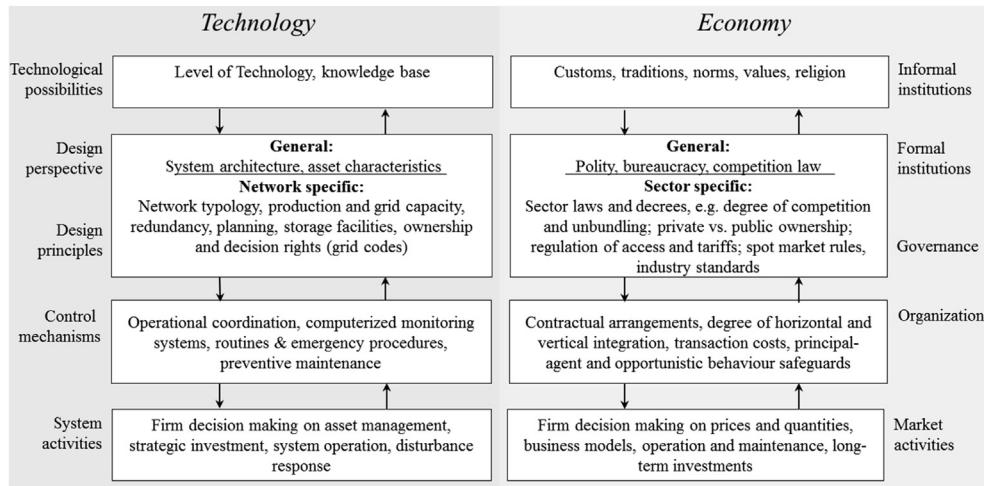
*Technology*

Technological possibilities

Level of Technology, knowledge base

Design perspective

Design principles

**General:**
System architecture, asset characteristics
**Network specific:**
Network typology, production and grid capacity, redundancy, planning, storage facilities, ownership and decision rights (grid codes)

Control mechanisms

Operational coordination, computerized monitoring systems, routines & emergency procedures, preventive maintenance

System activities

Firm decision making on asset management, strategic investment, system operation, disturbance response

*Economy*

Customs, traditions, norms, values, religion

Informal institutions

**General:**
Polity, bureaucracy, competition law
**Sector specific:**
Sector laws and decrees, e.g. degree of competition and unbundling; private vs. public ownership; regulation of access and tariffs; spot market rules, industry standards

Formal institutions

Governance

Contractual arrangements, degree of horizontal and vertical integration, transaction costs, principal-agent and opportunistic behaviour safeguards

Organization

Firm decision making on prices and quantities, business models, operation and maintenance, long-term investments

Market activities